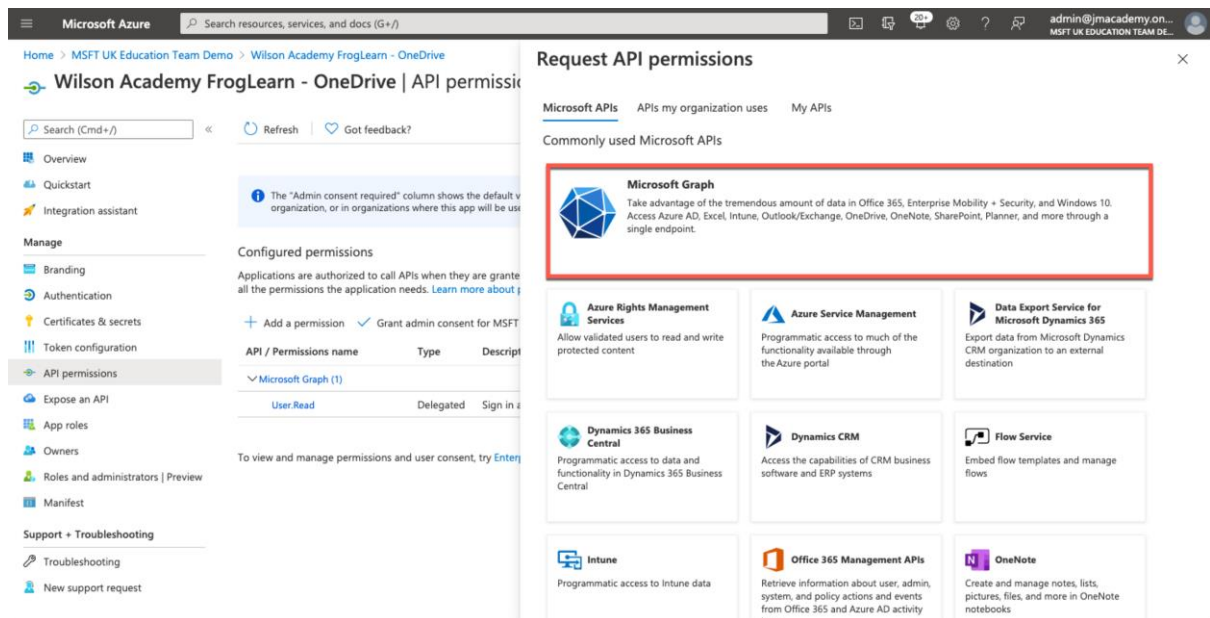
Microsoft Azure
Search resources, services, and docs (G+/)
20+
admin@jmacademy.on...
MSFT UK EDUCATION TEAM DE...

Home > MSFT UK Education Team Demo > Wilson Academy FrogLearn - OneDrive
Wilson Academy FrogLearn - OneDrive | API permissio

Search (Cmd+/)
Overview
Quickstart
Integration assistant
Manage
Branding
Authentication
Certificates & secrets
Token configuration
API permissions
Expose an API
App roles
Owners
Roles and administrators | Preview
Manifest
Support + Troubleshooting
Troubleshooting
New support request

Refresh | Got feedback?

The "Admin consent required" column shows the default v organization, or in organizations where this app will be use

Configured permissions
Applications are authorized to call APIs when they are grante all the permissions the application needs. Learn more about p

+ Add a permission ✓ Grant admin consent for MSFT

| API / Permissions name | Type | Descript |
|---|---|---|
| ∨ Microsoft Graph (1) | | |
| User.Read | Delegated | Sign in a |

To view and manage permissions and user consent, try Enterp

Request API permissions

Microsoft APIs   APIs my organization uses   My APIs

Commonly used Microsoft APIs

Microsoft Graph
Take advantage of the tremendous amount of data in Office 365, Enterprise Mobility + Security, and Windows 10. Access Azure AD, Excel, Intune, Outlook/Exchange, OneDrive, OneNote, SharePoint, Planner, and more through a single endpoint.

Azure Rights Management Services
Allow validated users to read and write protected content

Azure Service Management
Programmatic access to much of the functionality available through the Azure portal

Data Export Service for Microsoft Dynamics 365
Export data from Microsoft Dynamics CRM organization to an external destination

Dynamics 365 Business Central
Programmatic access to data and functionality in Dynamics 365 Business Central

Dynamics CRM
Access the capabilities of CRM business software and ERP systems

Flow Service
Embed flow templates and manage flows

Intune
Programmatic access to Intune data

Office 365 Management APIs
Retrieve information about user, admin, system, and policy actions and events from Office 365 and Azure AD activity

OneNote
Create and manage notes, lists, pictures, files, and more in OneNote notebooks